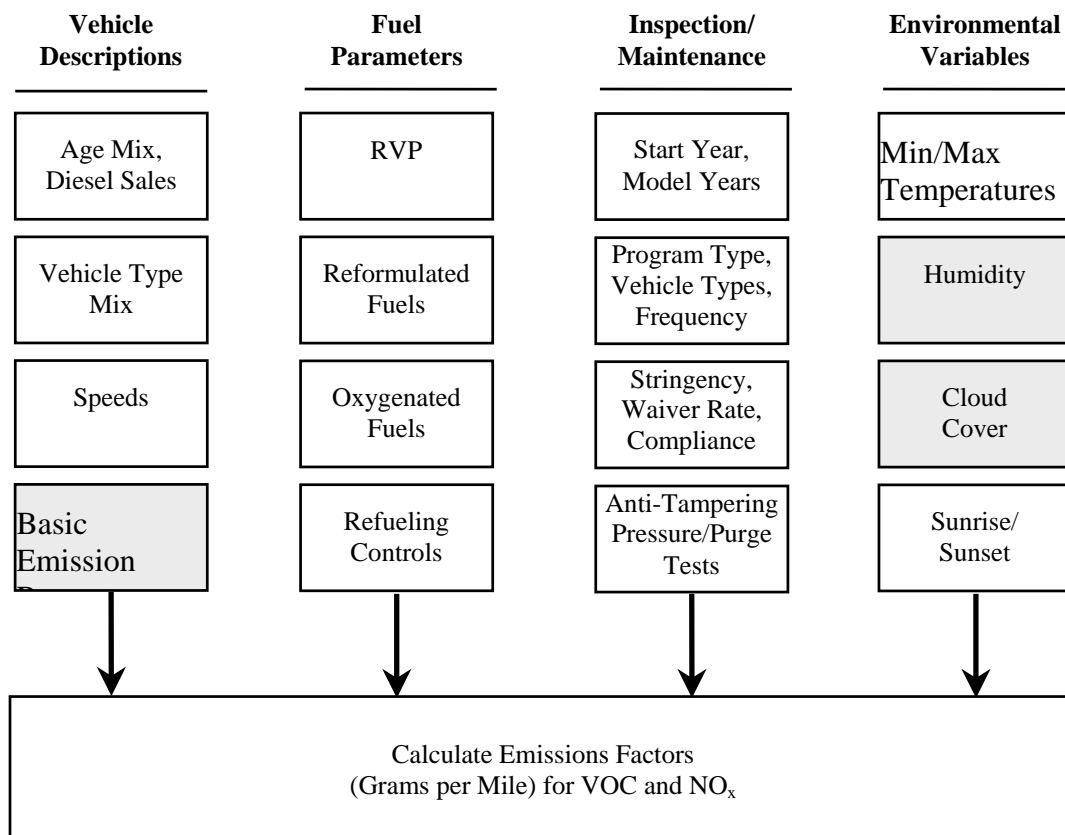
Vehicle Descriptions

Age Mix, Diesel Sales

Vehicle Type Mix

Speeds

Basic Emission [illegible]

Fuel Parameters

RVP

Reformulated Fuels

Oxygenated Fuels

Refueling Controls

Inspection/ Maintenance

Start Year, Model Years

Program Type, Vehicle Types, Frequency

Stringency, Waiver Rate, Compliance

Anti-Tampering Pressure/Purge Tests

Environmental Variables

Min/Max Temperatures

Humidity

Cloud Cover

Sunrise/ Sunset

Calculate Emissions Factors (Grams per Mile) for VOC and $NO_x$